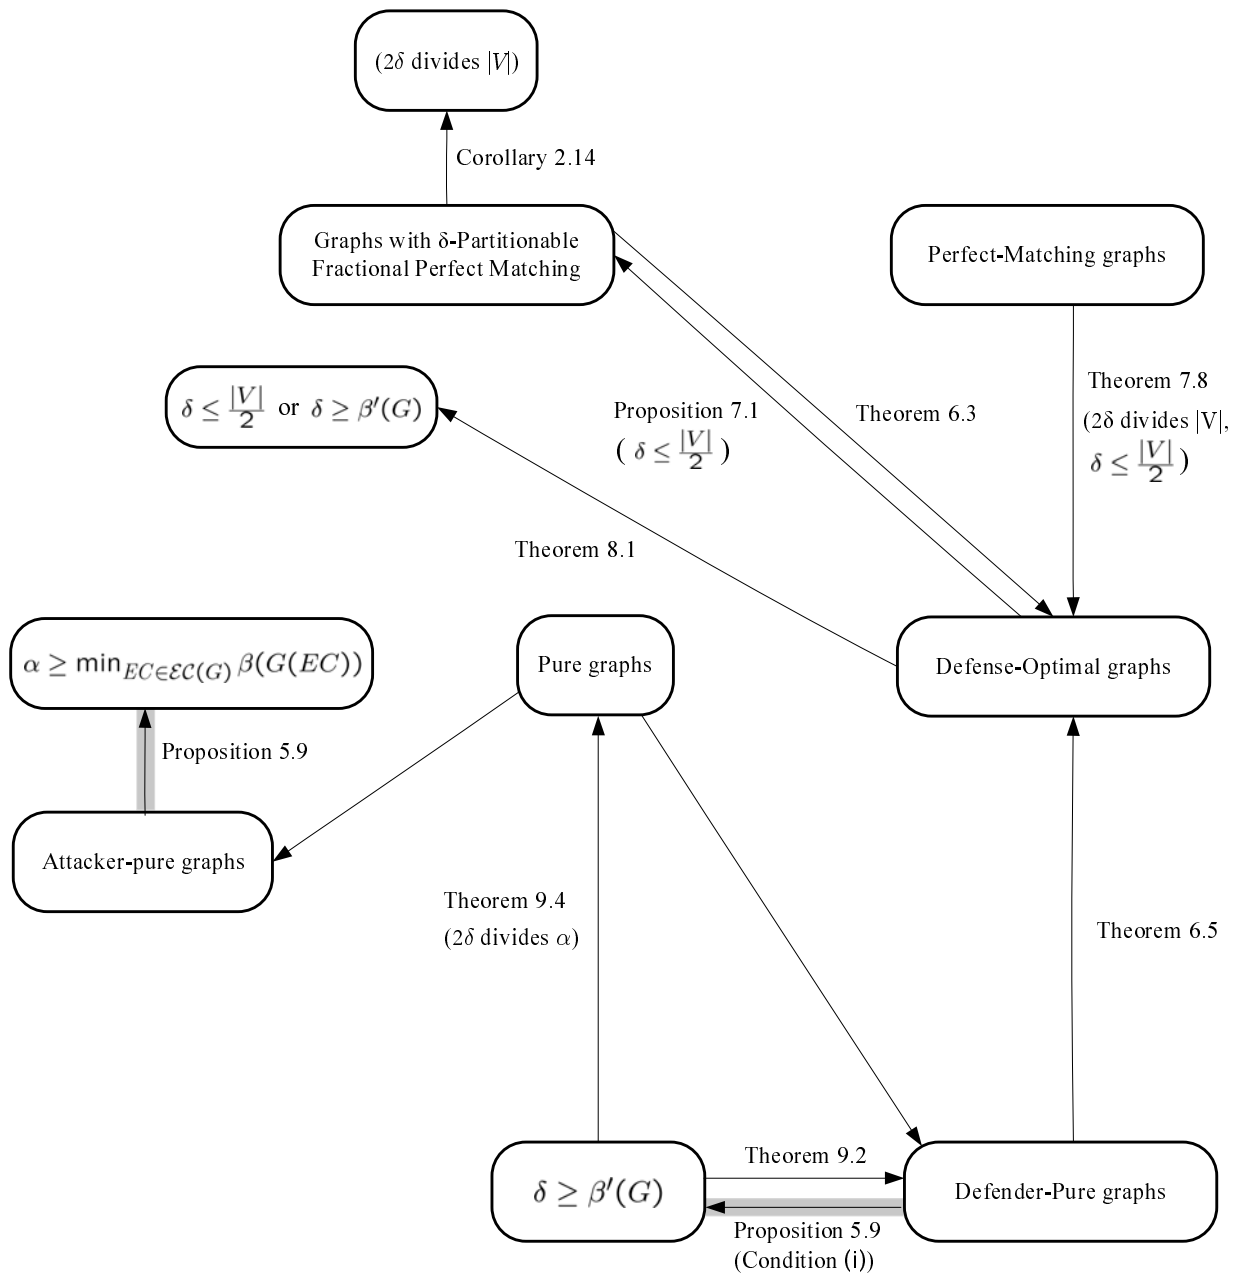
($2\delta$ divides $|V|$)

Corollary 2.14

Graphs with δ-Partitionable Fractional Perfect Matching

Perfect-Matching graphs

$\delta \leq \frac{|V|}{2}$ or $\delta \geq \beta'(G)$

Proposition 7.1
( $\delta \leq \frac{|V|}{2}$ )

Theorem 6.3

Theorem 7.8
($2\delta$ divides |V|, $\delta \leq \frac{|V|}{2}$)

Theorem 8.1

$\alpha \geq \min_{EC \in \mathcal{EC}(G)} \beta(G(EC))$

Pure graphs

Defense-Optimal graphs

Proposition 5.9

Attacker-pure graphs

Theorem 9.4
($2\delta$ divides $\alpha$)

Theorem 6.5

$\delta \geq \beta'(G)$

Theorem 9.2

Defender-Pure graphs

Proposition 5.9
(Condition (i))